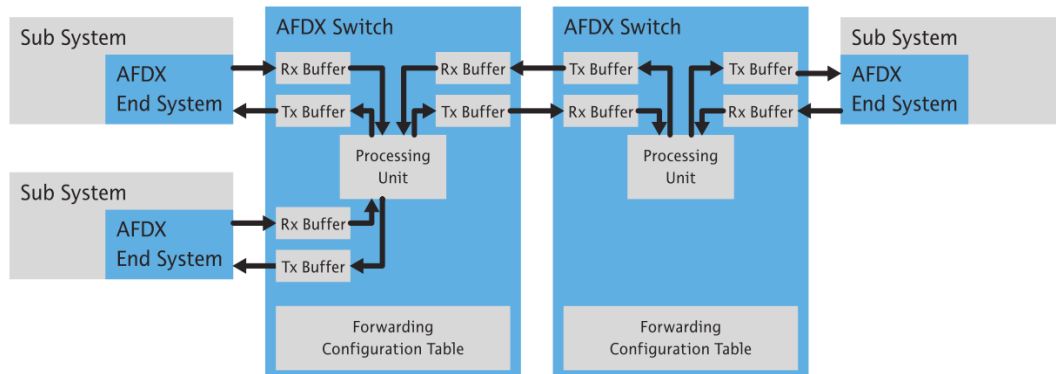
Sub System

AFDX End System

Sub System

AFDX End System

AFDX Switch

Rx Buffer

Tx Buffer

Rx Buffer

Tx Buffer

Processing Unit

Rx Buffer

Tx Buffer

Forwarding Configuration Table

AFDX Switch

Tx Buffer

Rx Buffer

Tx Buffer

Rx Buffer

Processing Unit

Forwarding Configuration Table

Sub System

AFDX End System